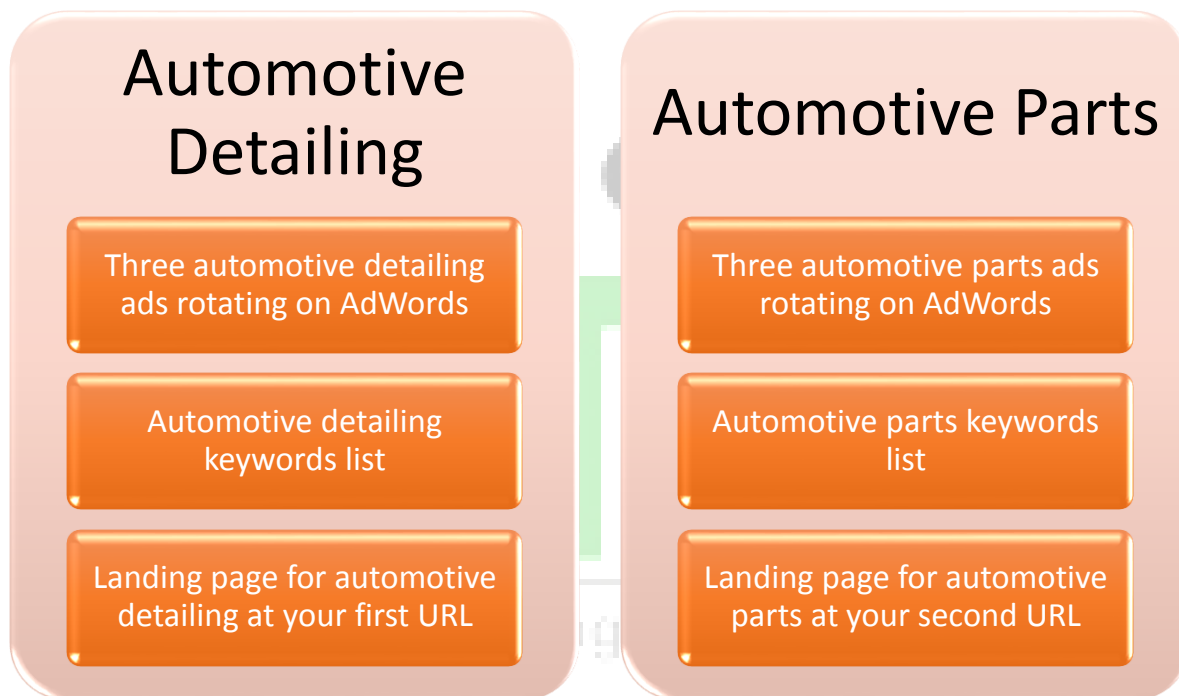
Automotive Detailing

Three automotive detailing ads rotating on AdWords

Automotive detailing keywords list

Landing page for automotive detailing at your first URL

Automotive Parts

Three automotive parts ads rotating on AdWords

Automotive parts keywords list

Landing page for automotive parts at your second URL